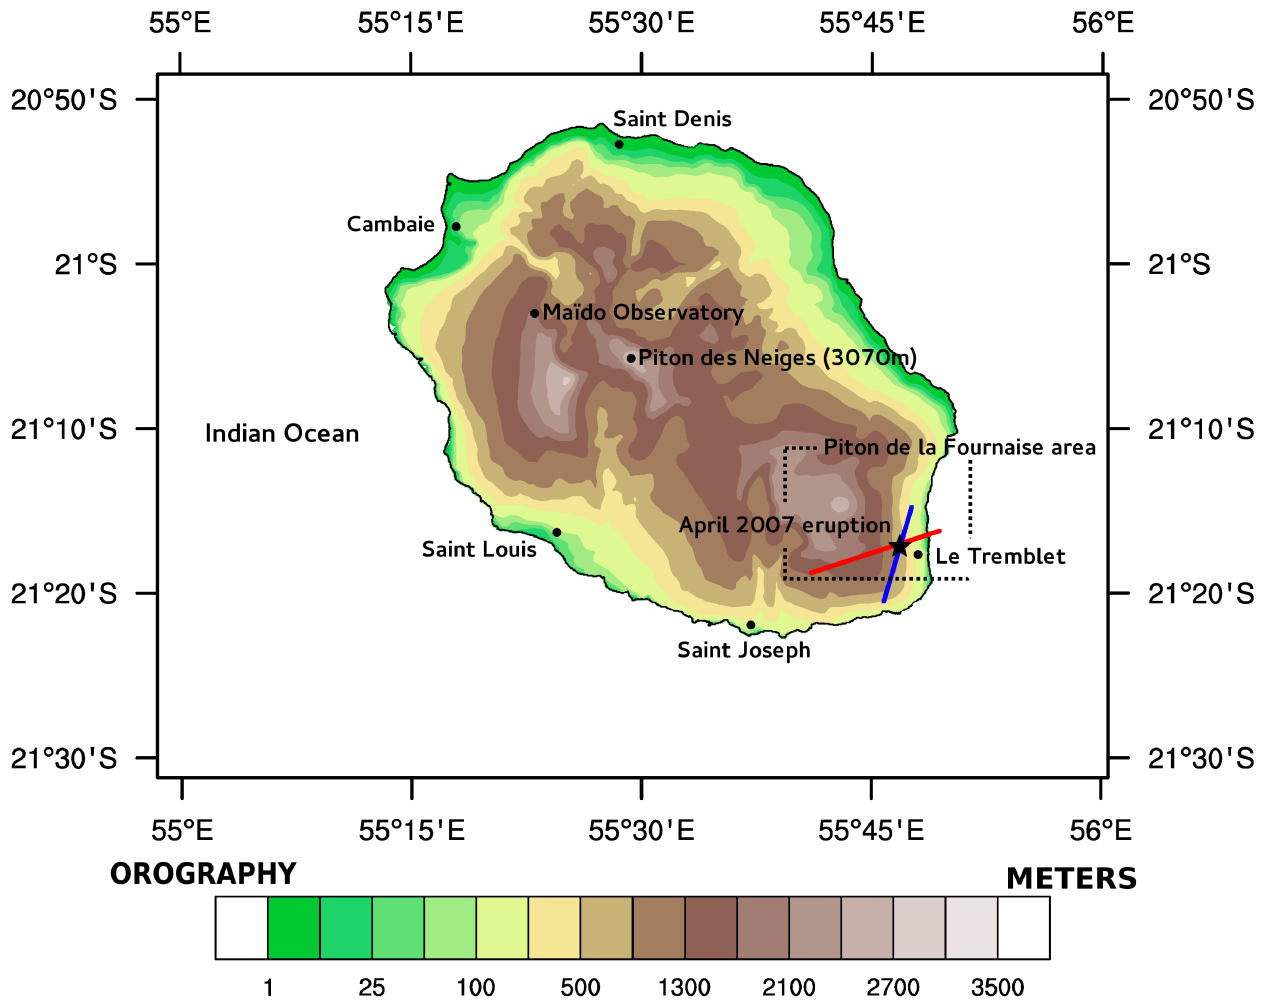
55°E 55°15'E 55°30'E 55°45'E 56°E

20°50'S 20°50'S

21°S 21°S

21°10'S 21°10'S

21°20'S 21°20'S

21°30'S 21°30'S

55°E 55°15'E 55°30'E 55°45'E 56°E

Saint Denis

Cambaie

Maïdo Observatory

Piton des Neiges (3070m)

Indian Ocean

Piton de la Fournaise area

April 2007 eruption

Le Tremblet

Saint Louis

Saint Joseph

OROGRAPHY

METERS

1 25 100 500 1300 2100 2700 3500